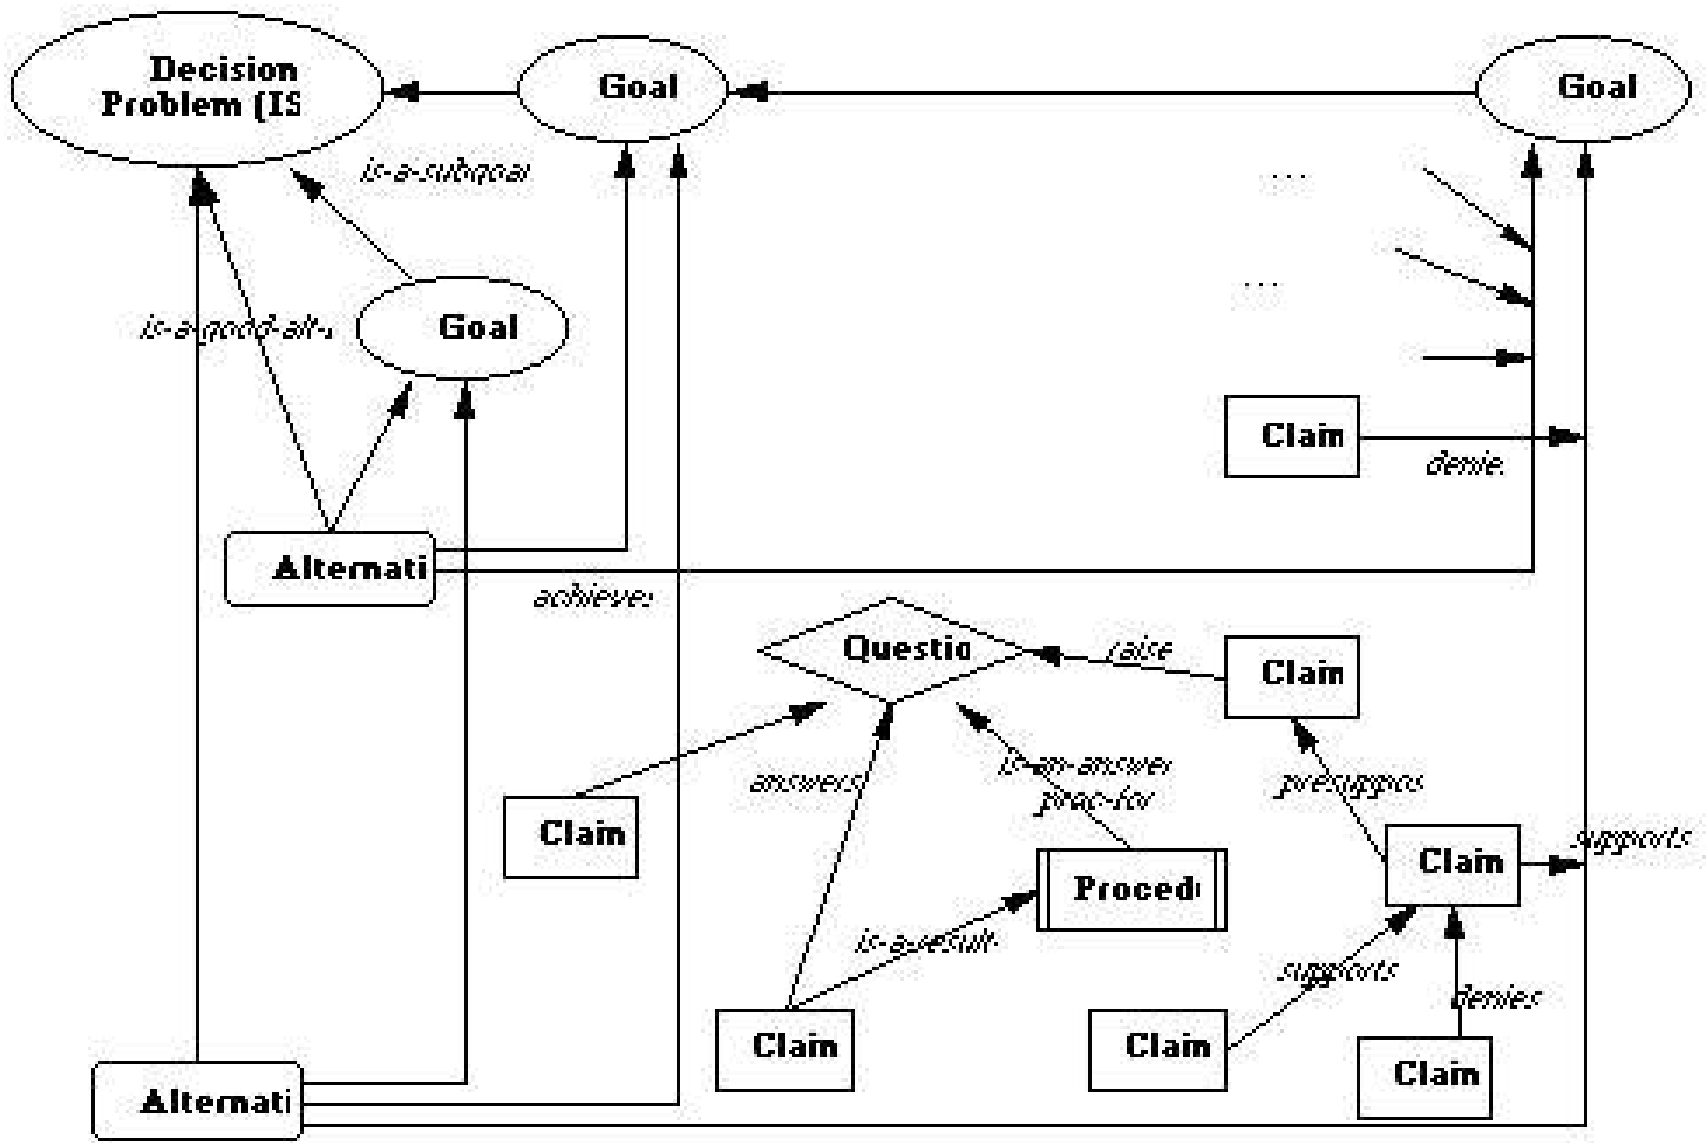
Decision Problem (IS

Goal

Goal

is-a-subgoal

...

...

is-a-good-alt-

Goal

Claim

denie

Alternati

achieves

Questio

raise

Claim

answers

is-an-answer proc-for

presuppos

Claim

Claim

supports

Proced

is-a-result

supports

denies

Claim

Claim

Claim

Alternati